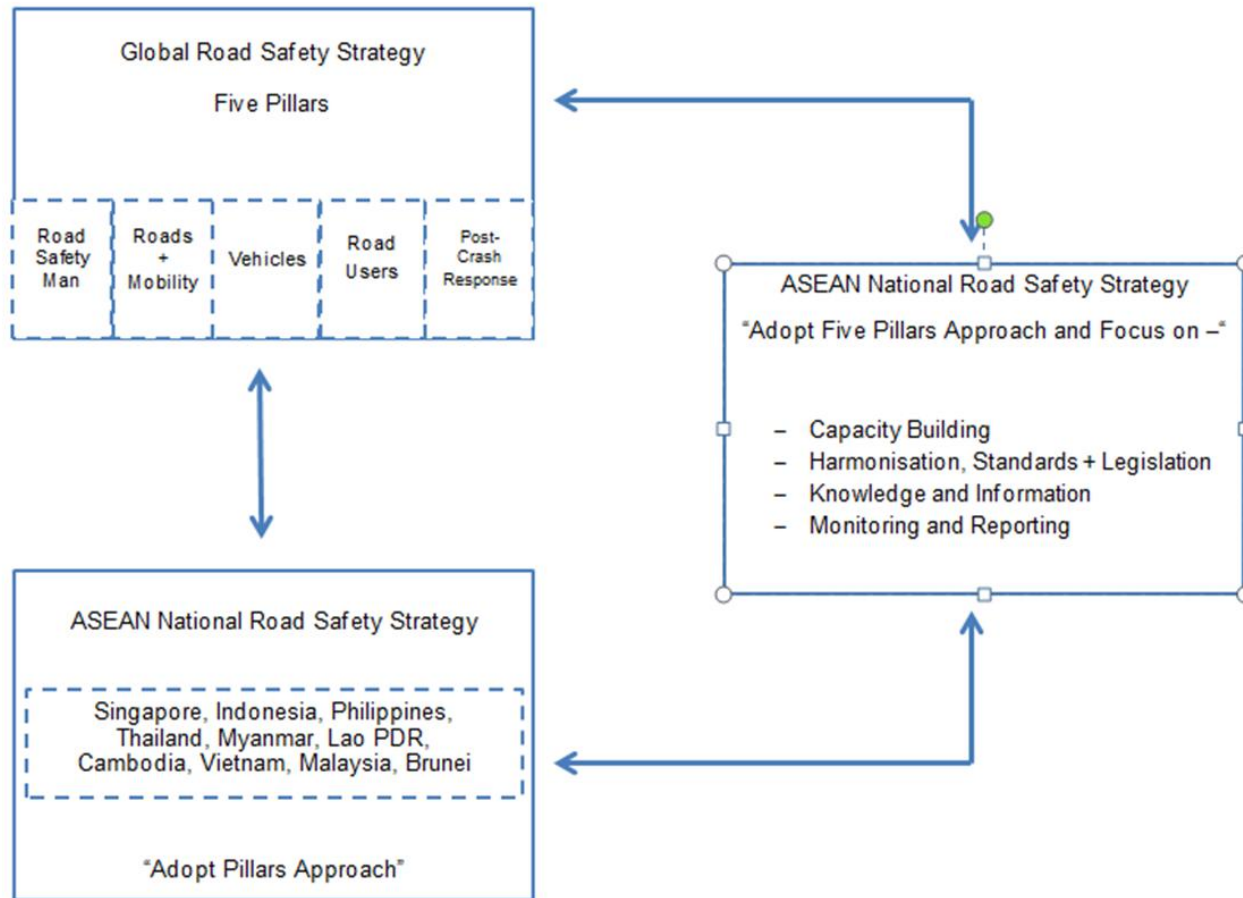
Global Road Safety Strategy

Five Pillars

Road Safety Man

Roads + Mobility

Vehicles

Road Users

Post-Crash Response

ASEAN National Road Safety Strategy

“Adopt Five Pillars Approach and Focus on –“

– Capacity Building
– Harmonisation, Standards + Legislation
– Knowledge and Information
– Monitoring and Reporting

ASEAN National Road Safety Strategy

Singapore, Indonesia, Philippines, Thailand, Myanmar, Lao PDR, Cambodia, Vietnam, Malaysia, Brunei

“Adopt Pillars Approach”